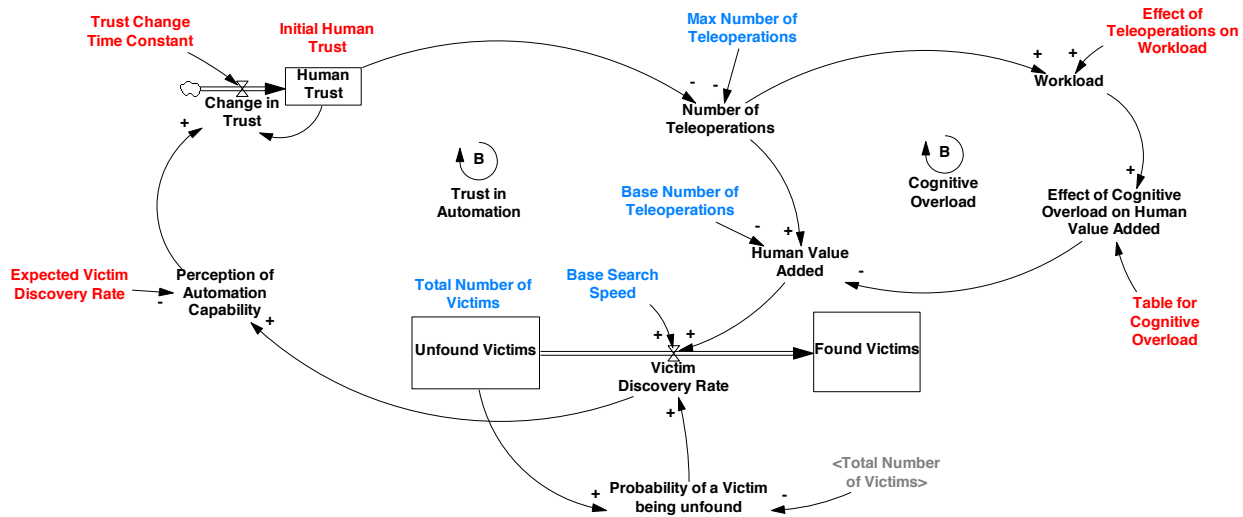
Trust Change Time Constant

Initial Human Trust

Human Trust

Change in Trust

+

Max Number of Teleoperations

- -

Number of Teleoperations

Effect of Teleoperations on Workload

+ +

Workload

B

Trust in Automation

B

Cognitive Overload

+

Effect of Cognitive Overload on Human Value Added

Base Number of Teleoperations

- +

Human Value Added

-

Expected Victim Discovery Rate

-

Perception of Automation Capability

+

Total Number of Victims

Base Search Speed

Table for Cognitive Overload

+ +

Unfound Victims

Victim Discovery Rate

Found Victims

+

<Total Number of Victims>

+

Probability of a Victim being unfound

-